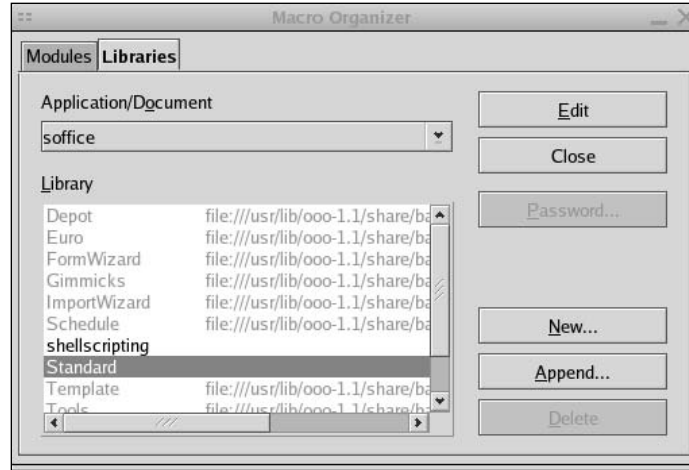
Macro Organizer

Modules Libraries

Application/Document

soffice

Library

| | |
|---|---|
| Depot | file:///usr/lib/ooo-1.1/share/ba |
| Euro | file:///usr/lib/ooo-1.1/share/ba |
| FormWizard | file:///usr/lib/ooo-1.1/share/ba |
| Gimmicks | file:///usr/lib/ooo-1.1/share/ba |
| ImportWizard | file:///usr/lib/ooo-1.1/share/ba |
| Schedule | file:///usr/lib/ooo-1.1/share/ba |
| shellscripting | |
| Standard | |
| Template | file:///usr/lib/ooo-1.1/share/ba |
| Tools | file:///usr/lib/ooo-1.1/share/ba |

Edit

Close

Password...

New...

Append...

Delete